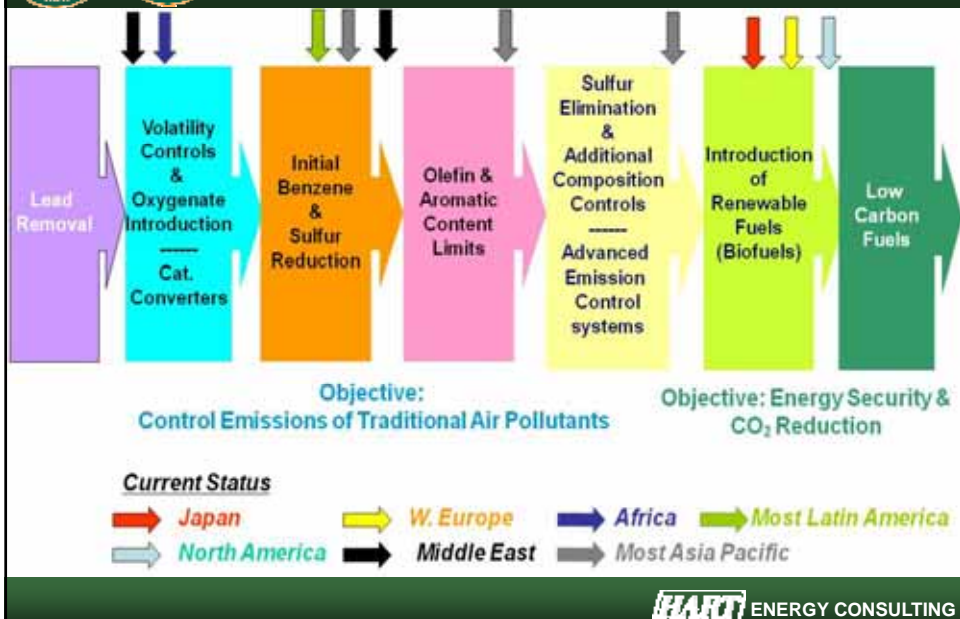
Lead Removal

Volatility Controls & Oxygenate Introduction ------ Cat. Converters

Initial Benzene & Sulfur Reduction

Olefin & Aromatic Content Limits

Sulfur Elimination & Additional Composition Controls ------ Advanced Emission Control systems

Introduction of Renewable Fuels (Biofuels)

Low Carbon Fuels

Objective: Control Emissions of Traditional Air Pollutants

Objective: Energy Security & $CO_2$ Reduction

Current Status

Japan
W. Europe
Africa
Most Latin America
North America
Middle East
Most Asia Pacific

HART ENERGY CONSULTING